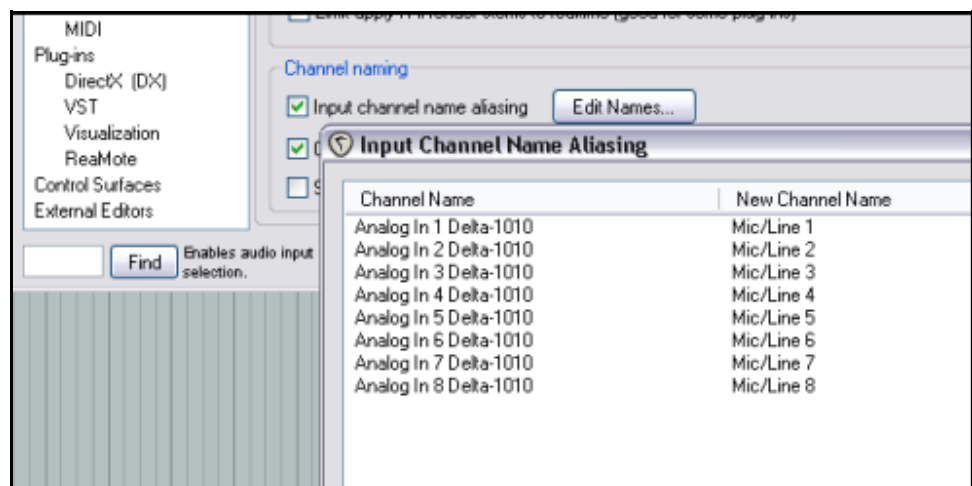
MIDI
Plug-ins
DirectX (DX)
VST
Visualization
ReaMote
Control Surfaces
External Editors

Find
Enables audio input selection.

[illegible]

Channel naming
Input channel name aliasing
Edit Names...

Input Channel Name Aliasing

| Channel Name | New Channel Name |
|---|---|
| Analog In 1 Delta-1010 | Mic/Line 1 |
| Analog In 2 Delta-1010 | Mic/Line 2 |
| Analog In 3 Delta-1010 | Mic/Line 3 |
| Analog In 4 Delta-1010 | Mic/Line 4 |
| Analog In 5 Delta-1010 | Mic/Line 5 |
| Analog In 6 Delta-1010 | Mic/Line 6 |
| Analog In 7 Delta-1010 | Mic/Line 7 |
| Analog In 8 Delta-1010 | Mic/Line 8 |